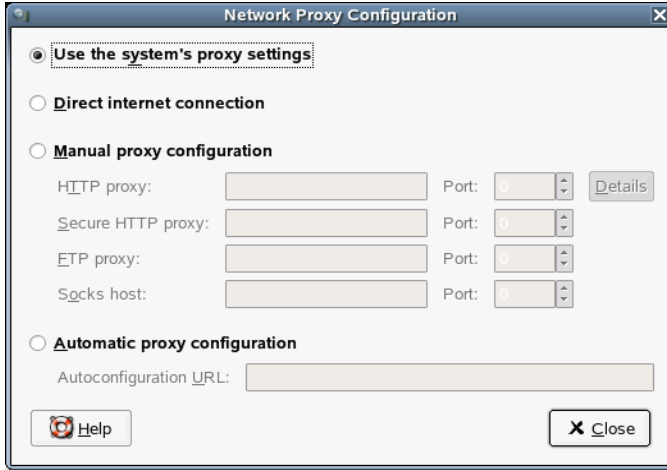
Network Proxy Configuration

Use the system's proxy settings

Direct internet connection

Manual proxy configuration

HTTP proxy: Port: 0 Details

Secure HTTP proxy: Port: 0

FTP proxy: Port: 0

Socks host: Port: 0

Automatic proxy configuration

Autoconfiguration URL:

Help

Close